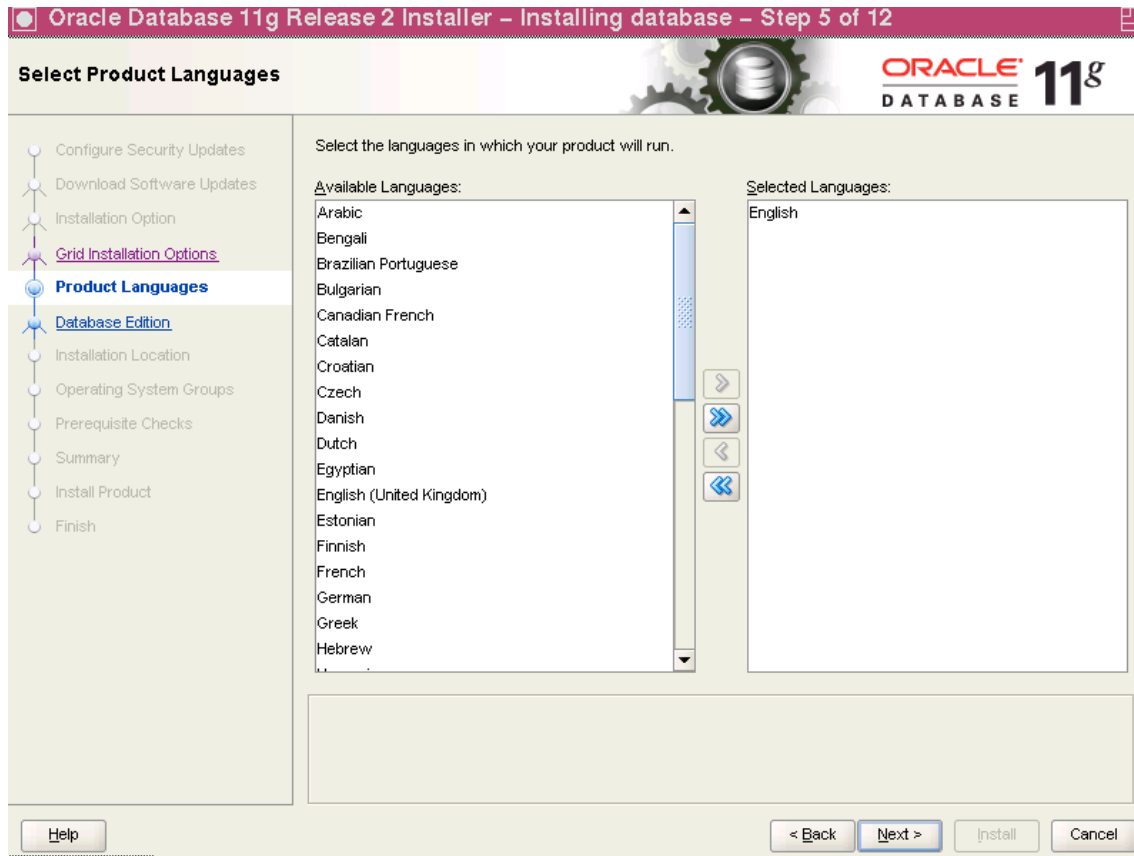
Oracle Database 11g Release 2 Installer – Installing database – Step 5 of 12

Select Product Languages

ORACLE DATABASE 11g

Configure Security Updates
Download Software Updates
Installation Option
Grid Installation Options
Product Languages
Database Edition
Installation Location
Operating System Groups
Prerequisite Checks
Summary
Install Product
Finish

Select the languages in which your product will run.

Available Languages:
Arabic
Bengali
Brazilian Portuguese
Bulgarian
Canadian French
Catalan
Croatian
Czech
Danish
Dutch
Egyptian
English (United Kingdom)
Estonian
Finnish
French
German
Greek
Hebrew
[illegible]

Selected Languages:
English

Help
< Back
Next >
Install
Cancel